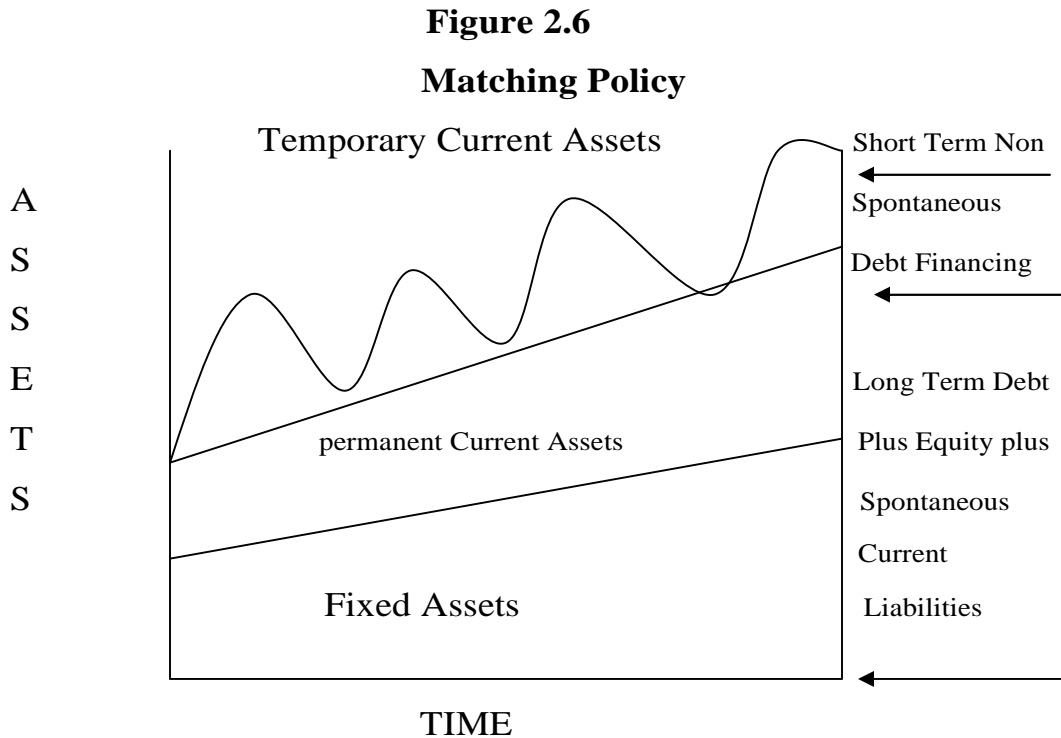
Figure 2.6

Matching Policy

Temporary Current Assets

A
S
S
E
T
S

permanent Current Assets

Fixed Assets

Short Term Non Spontaneous Debt Financing

Long Term Debt Plus Equity plus Spontaneous Current Liabilities

TIME